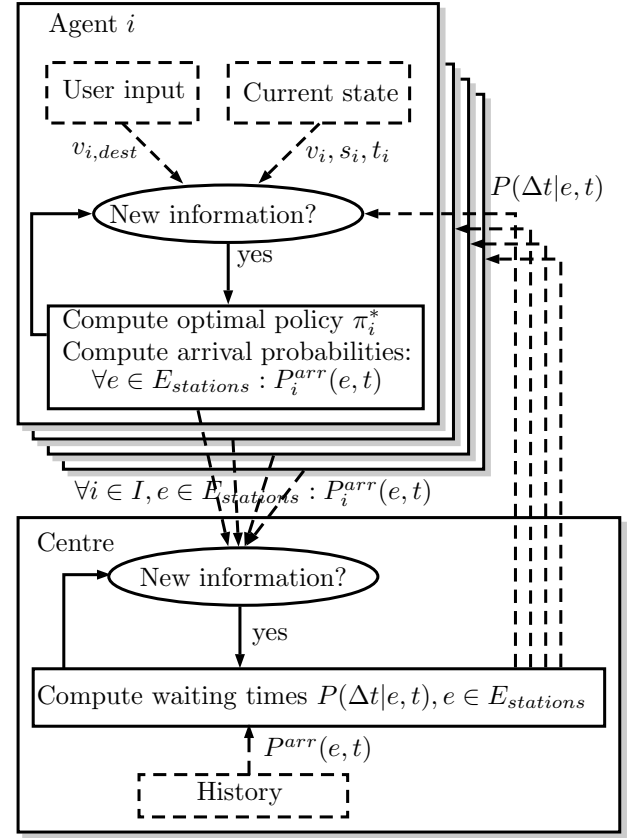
Agent $i$

User input

Current state

$v_{i,dest}$

$v_i, s_i, t_i$

$P(\Delta t|e,t)$

New information?

yes

Compute optimal policy $\pi_i^*$

Compute arrival probabilities:

$\forall e \in E_{stations} : P_i^{arr}(e,t)$

$\forall i \in I, e \in E_{stations} : P_i^{arr}(e,t)$

Centre

New information?

yes

Compute waiting times $P(\Delta t|e,t), e \in E_{stations}$

$P^{arr}(e,t)$

History